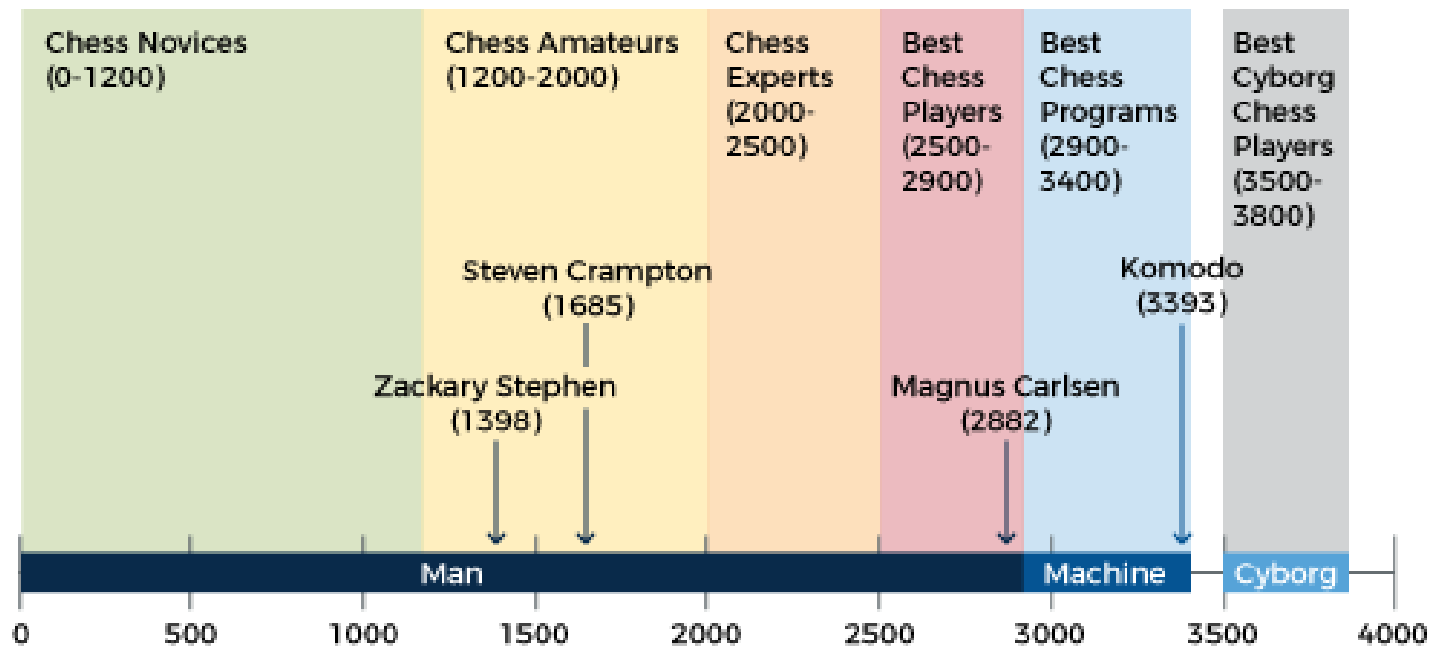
Chess Novices (0-1200)

Chess Amateurs (1200-2000)

Chess Experts (2000-2500)

Best Chess Players (2500-2900)

Best Chess Programs (2900-3400)

Best Cyborg Chess Players (3500-3800)

Steven Crampton (1685)

Komodo (3393)

Zackary Stephen (1398)

Magnus Carlsen (2882)

Man

Machine

Cyborg

0 500 1000 1500 2000 2500 3000 3500 4000